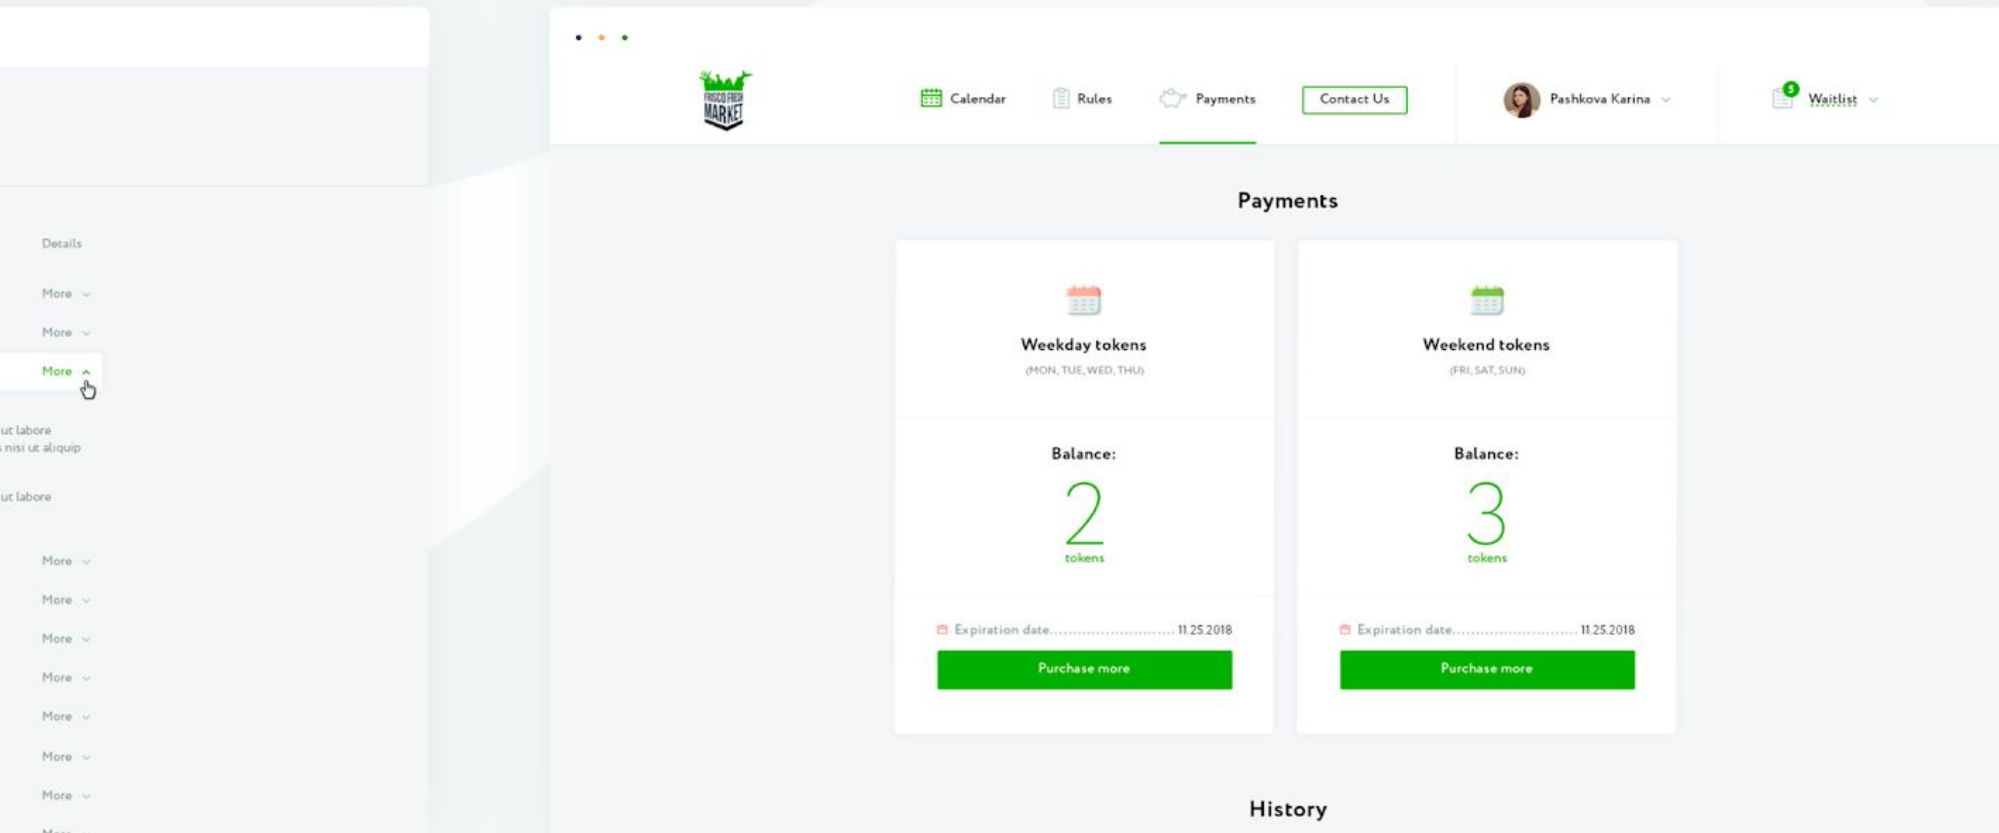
Details

More

More

More

ut labore
nisi ut aliquip

ut labore

More

More

More

More

More

More

More

FRISCO FRESH MARKET

Calendar Rules Payments Contact Us

Pashkova Karina

5 Waitlist

Payments

Weekday tokens
(MON, TUE, WED, THU)

Balance:
2
tokens

Expiration date........................... 11.25.2018

Purchase more

Weekend tokens
(FRI, SAT, SUN)

Balance:
3
tokens

Expiration date........................... 11.25.2018

Purchase more

History